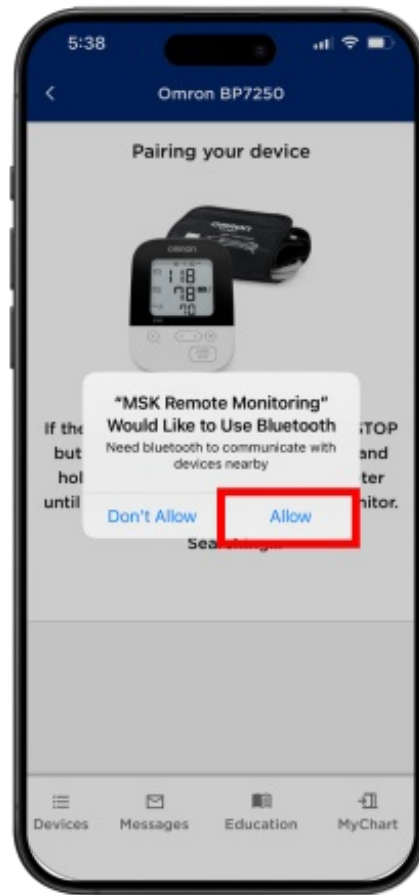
5:38

<

Omron BP7250

Pairing your device

OMRON

118

78

If the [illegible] STOP but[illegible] and hol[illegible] ter until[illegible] nitor.

"MSK Remote Monitoring" Would Like to Use Bluetooth

Need bluetooth to communicate with devices nearby

Don't Allow

Allow

Searching...

Devices

Messages

Education

MyChart